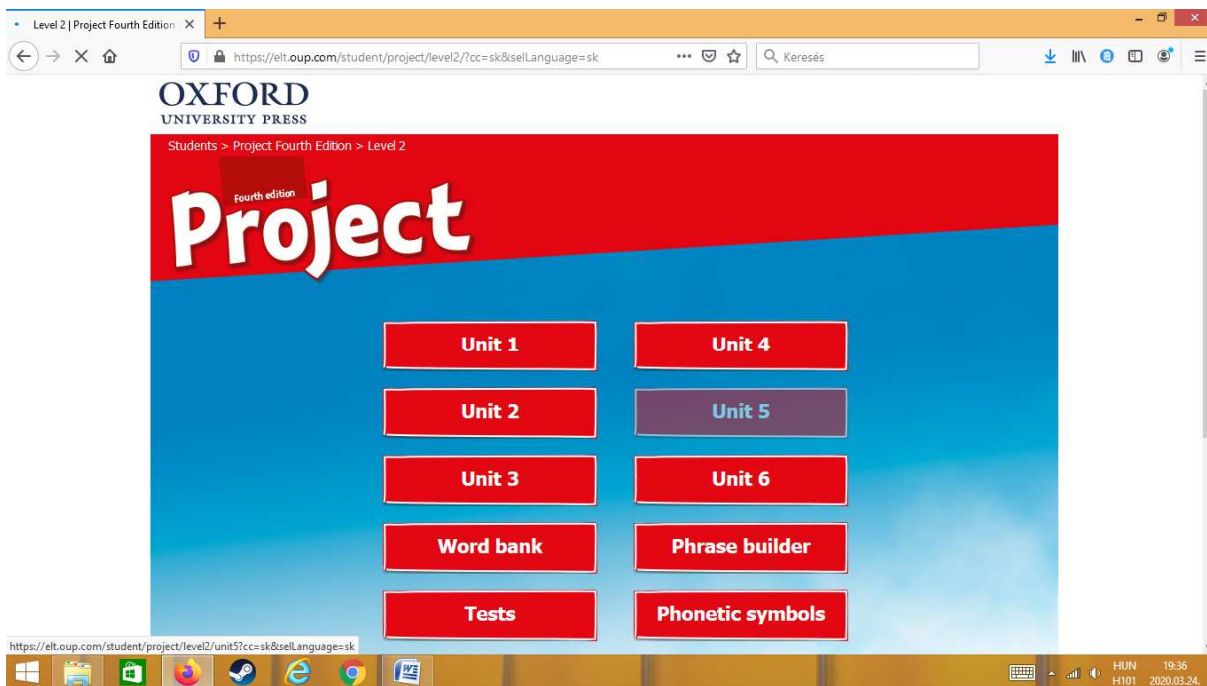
Level 2 | Project Fourth Edition

https://elt.oup.com/student/project/level2/?cc=sk&selLanguage=sk

Keresés

OXFORD
UNIVERSITY PRESS

Students > Project Fourth Edition > Level 2

Fourth edition
Project

Unit 1
Unit 4
Unit 2
Unit 5
Unit 3
Unit 6
Word bank
Phrase builder
Tests
Phonetic symbols

https://elt.oup.com/student/project/level2/unit5?cc=sk&selLanguage=sk

HUN
H101
19:36
2020.03.24.